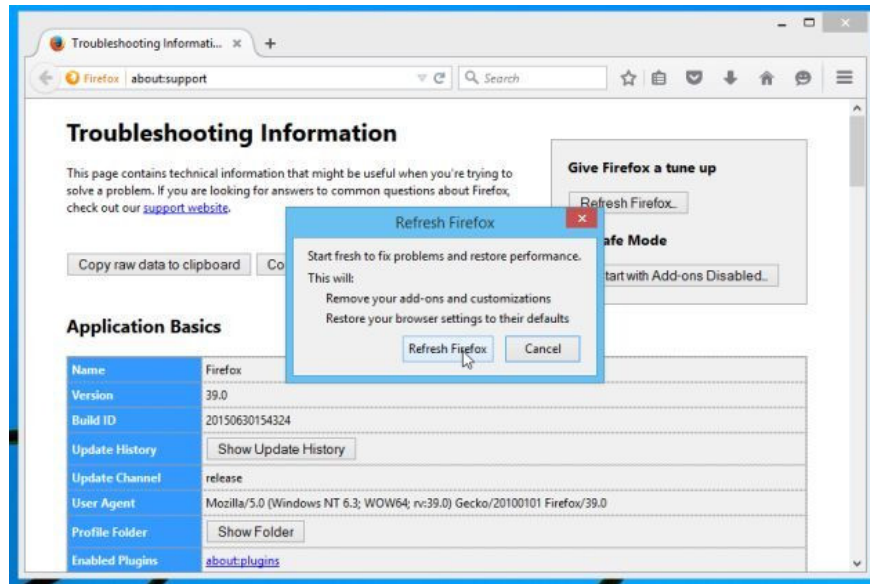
Troubleshooting Informati... ×

Firefox about:support

Search

Troubleshooting Information

This page contains technical information that might be useful when you're trying to solve a problem. If you are looking for answers to common questions about Firefox, check out our support website.

Copy raw data to clipboard

Co

Give Firefox a tune up

Refresh Firefox...

afe Mode

tart with Add-ons Disabled...

Refresh Firefox

Start fresh to fix problems and restore performance.

This will:

Remove your add-ons and customizations

Restore your browser settings to their defaults

Refresh Firefox

Cancel

Application Basics

| | |
|---|---|
| Name | Firefox |
| Version | 39.0 |
| Build ID | 20150630154324 |
| Update History | Show Update History |
| Update Channel | release |
| User Agent | Mozilla/5.0 (Windows NT 6.3; WOW64; rv:39.0) Gecko/20100101 Firefox/39.0 |
| Profile Folder | Show Folder |
| Enabled Plugins | about:plugins |